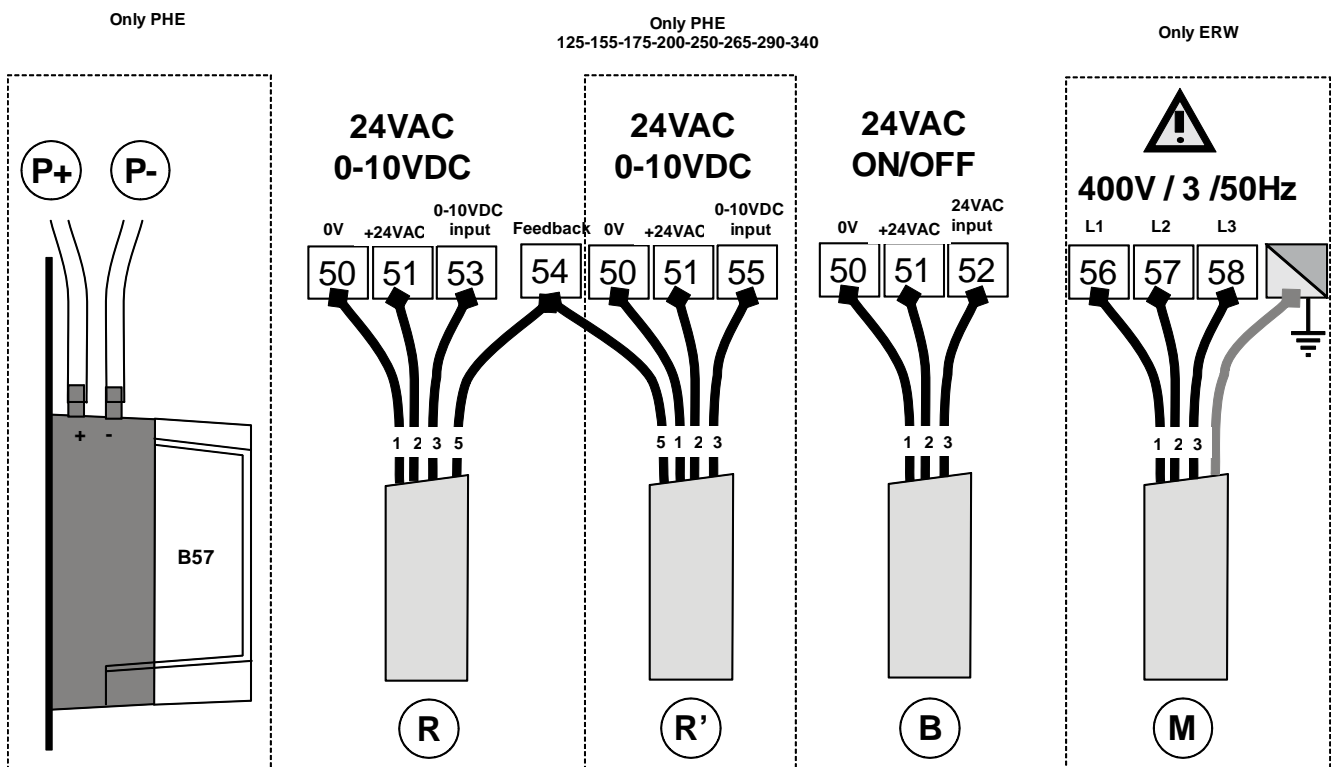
Only PHE

Only PHE
125-155-175-200-250-265-290-340

Only ERW

P+ P-

+ -

B57

24VAC
0-10VDC

0V +24VAC 0-10VDC input

50 51 53

1 2 3 5

R

Feedback

54

24VAC
0-10VDC

0V +24VAC 0-10VDC input

50 51 55

5 1 2 3

R'

24VAC
ON/OFF

0V +24VAC 24VAC input

50 51 52

1 2 3

B

400V / 3 /50Hz

L1 L2 L3

56 57 58

1 2 3

M